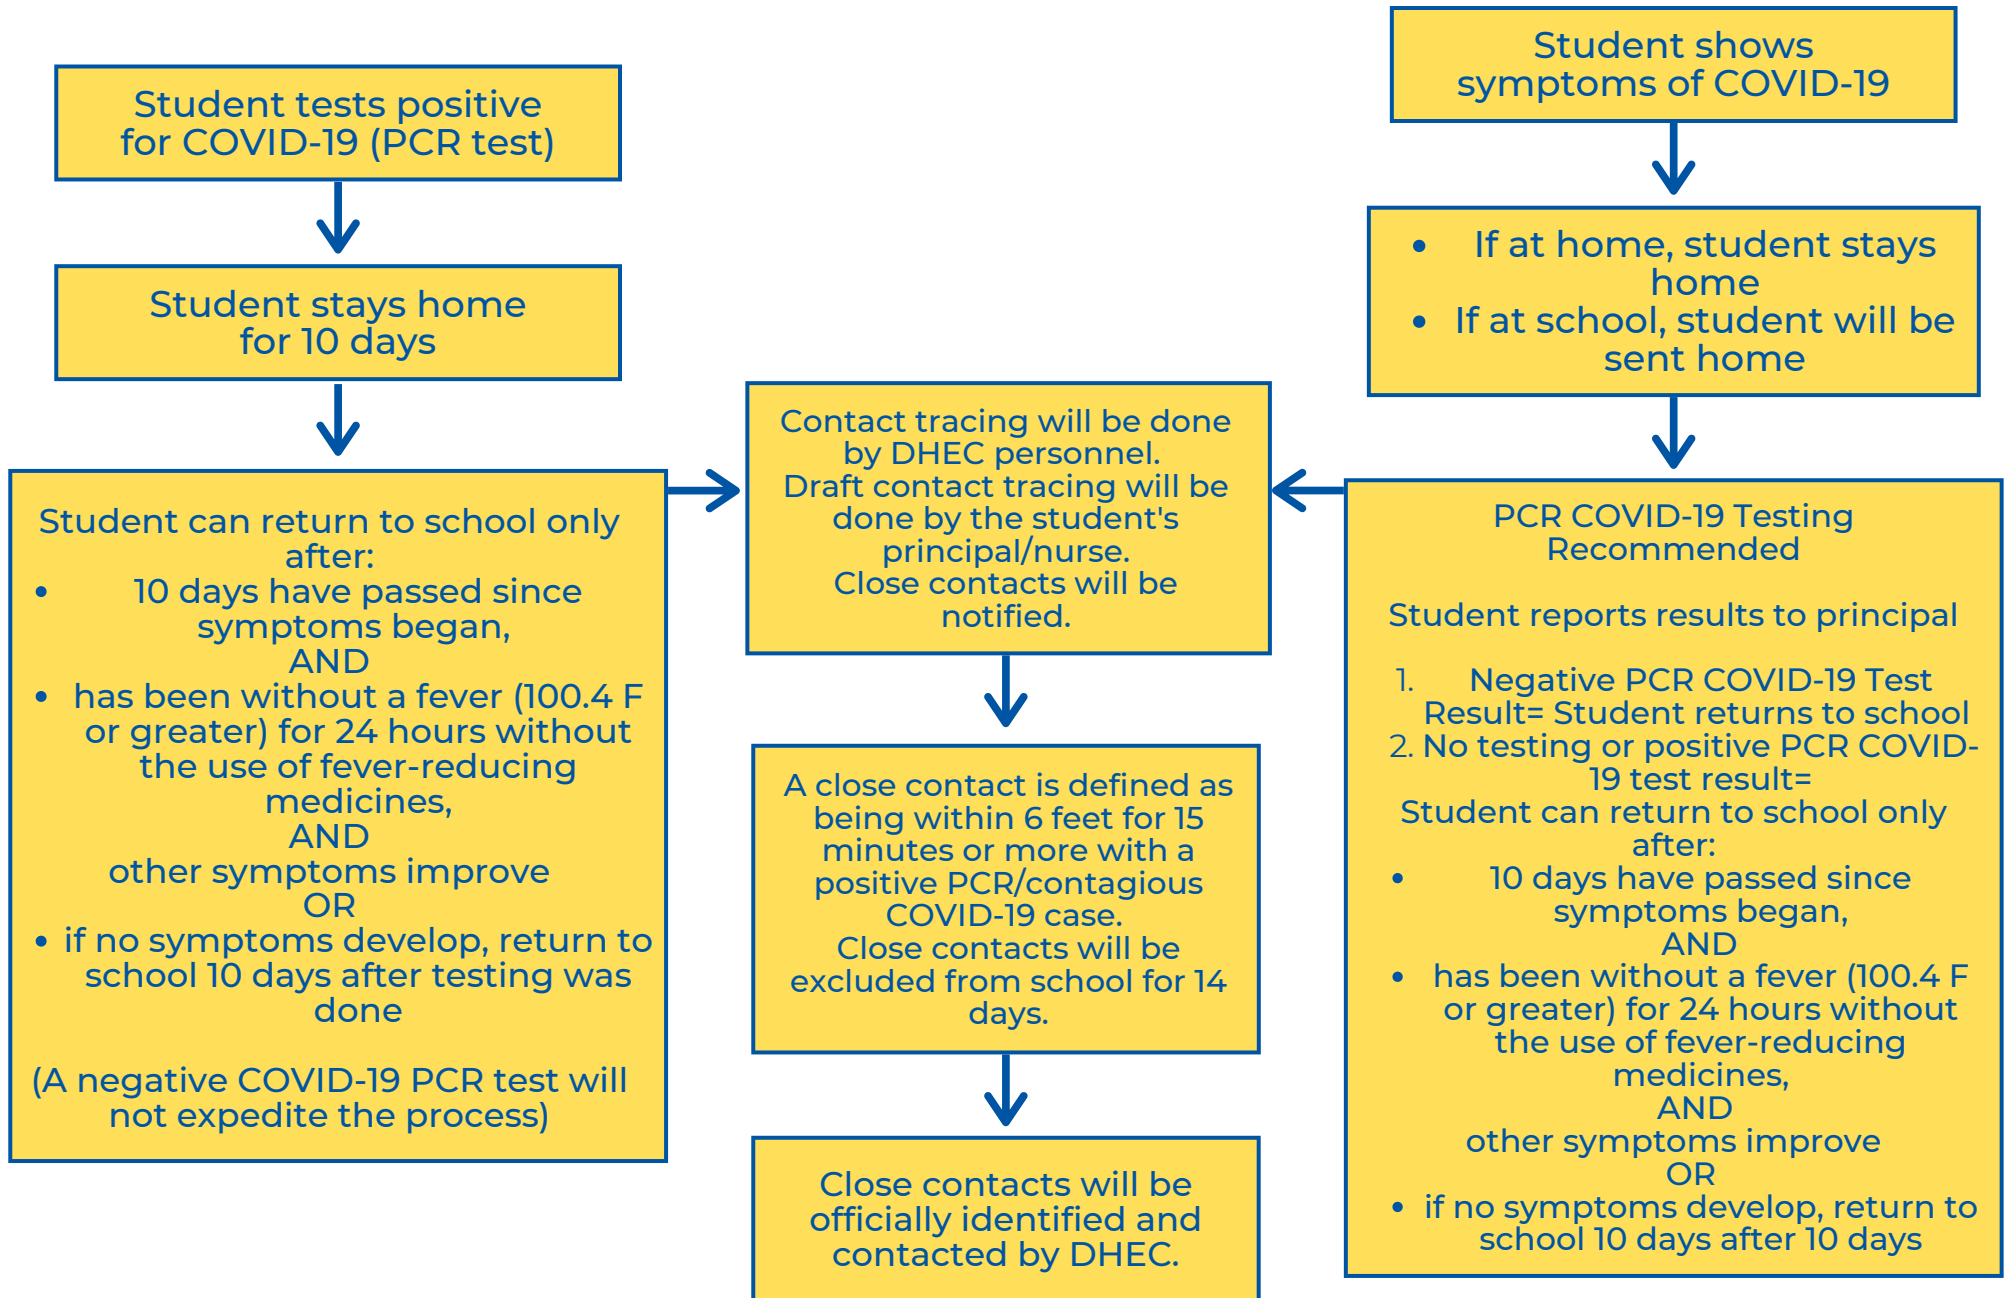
Student tests positive for COVID-19 (PCR test)

Student stays home for 10 days

Student can return to school only after:
- 10 days have passed since symptoms began,
AND
- has been without a fever (100.4 F or greater) for 24 hours without the use of fever-reducing medicines,
AND
other symptoms improve
OR
- if no symptoms develop, return to school 10 days after testing was done

(A negative COVID-19 PCR test will not expedite the process)

Contact tracing will be done by DHEC personnel.
Draft contact tracing will be done by the student's principal/nurse.
Close contacts will be notified.

A close contact is defined as being within 6 feet for 15 minutes or more with a positive PCR/contagious COVID-19 case.
Close contacts will be excluded from school for 14 days.

Close contacts will be officially identified and contacted by DHEC.

Student shows symptoms of COVID-19

- If at home, student stays home
- If at school, student will be sent home

PCR COVID-19 Testing Recommended

Student reports results to principal

1. Negative PCR COVID-19 Test Result= Student returns to school
2. No testing or positive PCR COVID-19 test result=
Student can return to school only after:
- 10 days have passed since symptoms began,
AND
- has been without a fever (100.4 F or greater) for 24 hours without the use of fever-reducing medicines,
AND
other symptoms improve
OR
- if no symptoms develop, return to school 10 days after 10 days